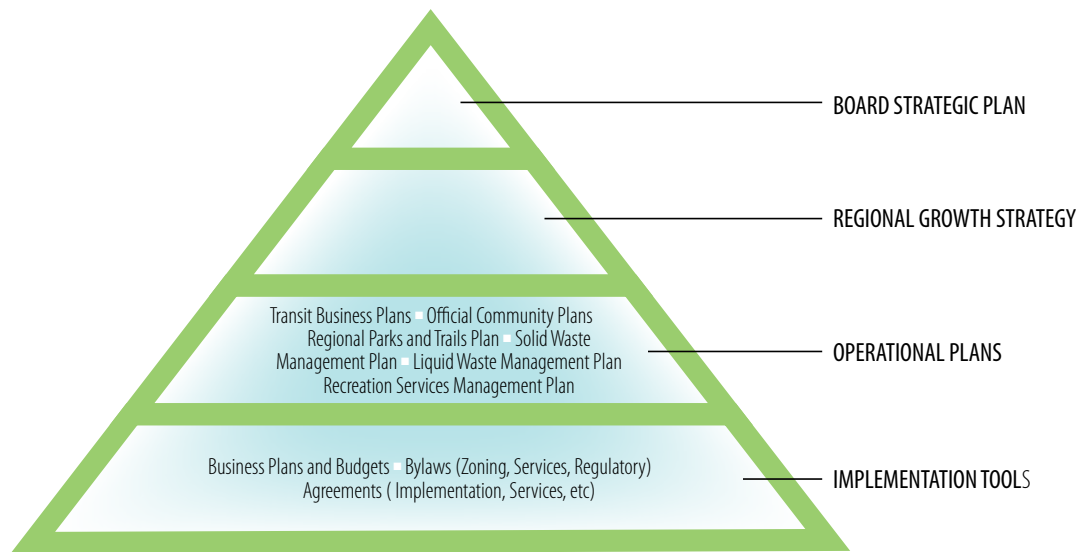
BOARD STRATEGIC PLAN

REGIONAL GROWTH STRATEGY

Transit Business Plans ▪ Official Community Plans Regional Parks and Trails Plan ▪ Solid Waste Management Plan ▪ Liquid Waste Management Plan Recreation Services Management Plan

OPERATIONAL PLANS

Business Plans and Budgets ▪ Bylaws (Zoning, Services, Regulatory) Agreements ( Implementation, Services, etc)

IMPLEMENTATION TOOLS